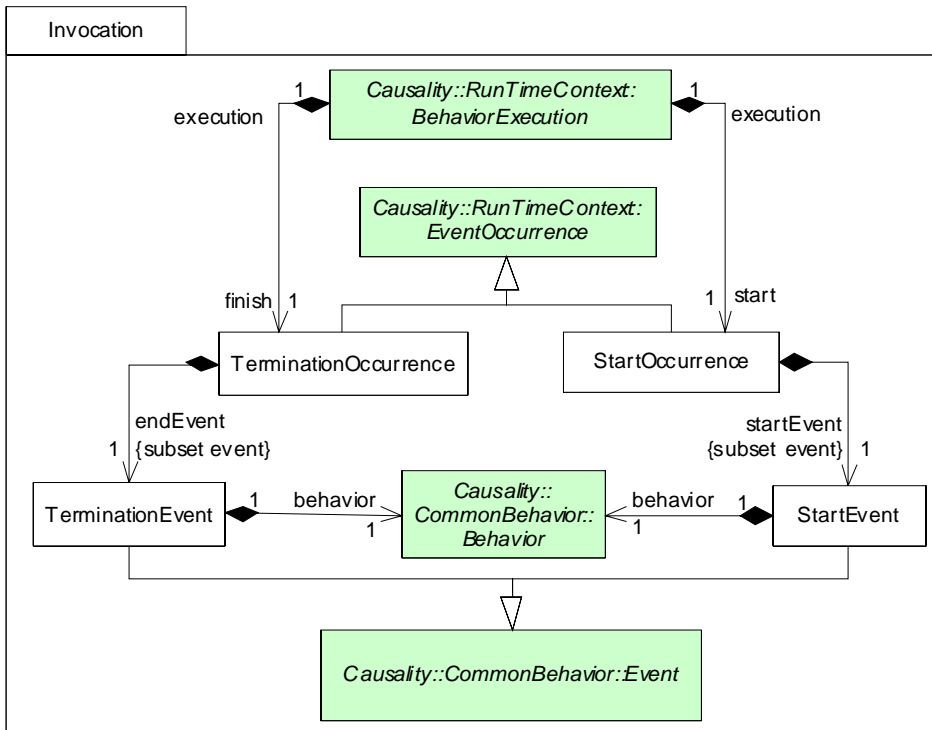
Invocation

1 execution

Causality::RunTimeContext:
BehaviorExecution

1 execution

Causality::RunTimeContext:
EventOccurrence

finish 1

1 start

TerminationOccurrence

StartOccurrence

endEvent
1 {subset event}

startEvent
{subset event} 1

TerminationEvent

1 behavior 1

Causality::
CommonBehavior::
Behavior

behavior 1 1

StartEvent

Causality::CommonBehavior::Event